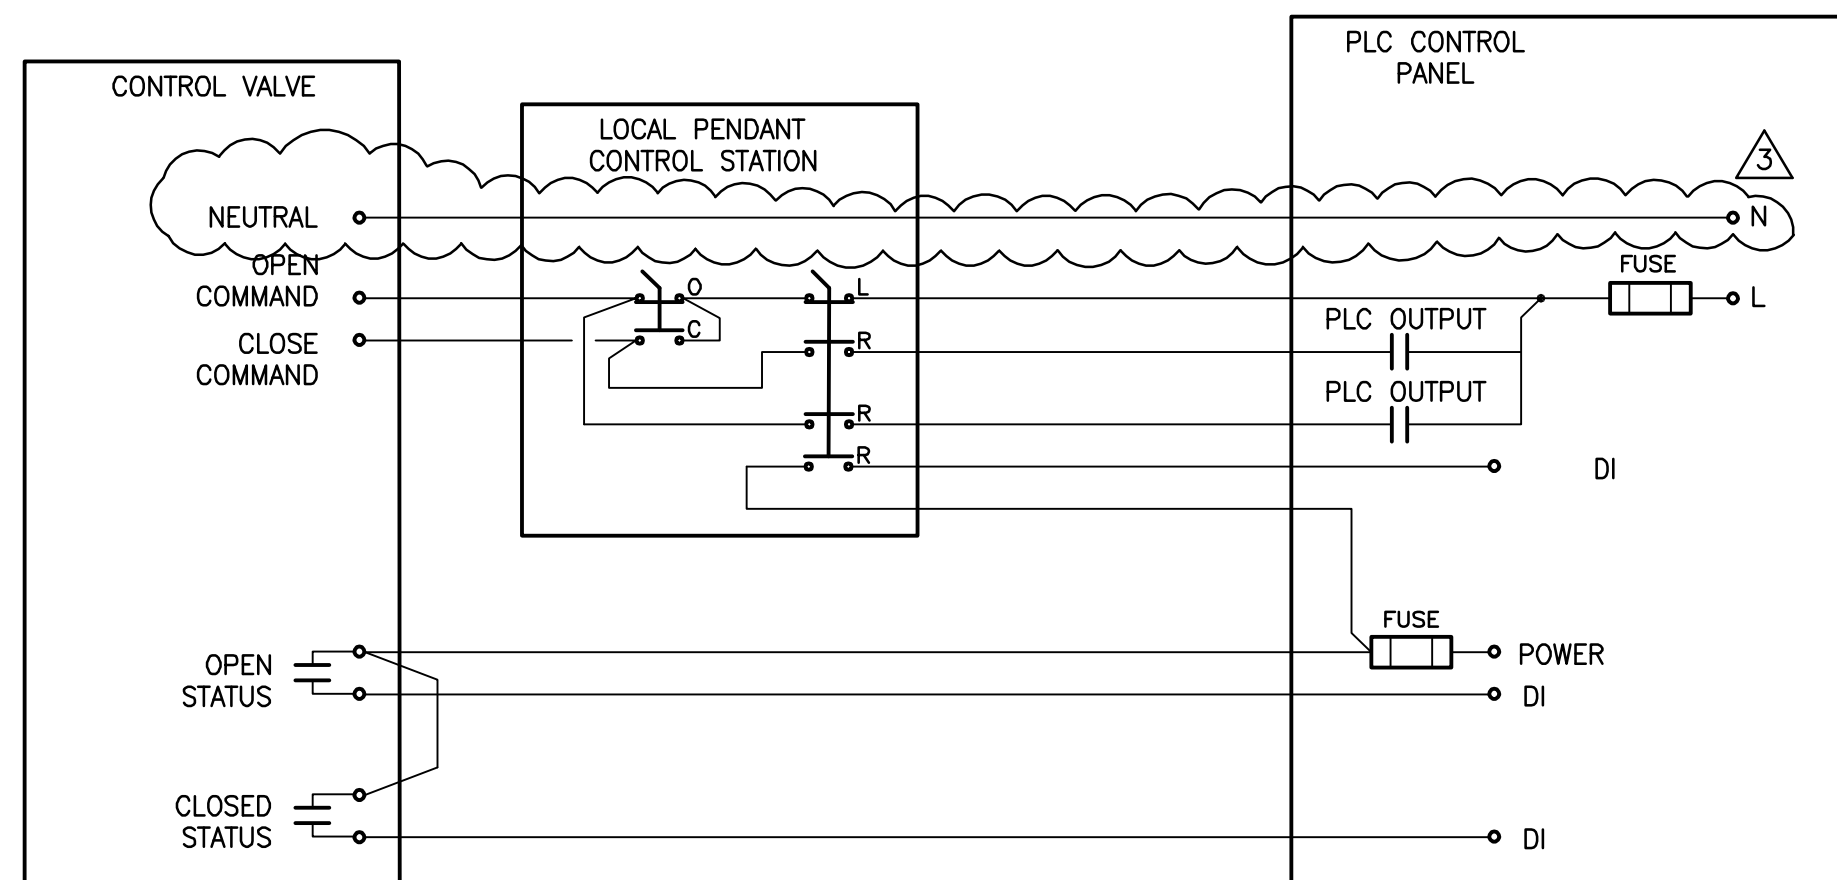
CONTROL VALVE

LOCAL PENDANT CONTROL STATION

PLC CONTROL PANEL

3

NEUTRAL

N

OPEN COMMAND

O

L

FUSE

L

C

CLOSE COMMAND

R

PLC OUTPUT

PLC OUTPUT

R

R

DI

FUSE

OPEN STATUS

POWER

DI

CLOSED STATUS

DI